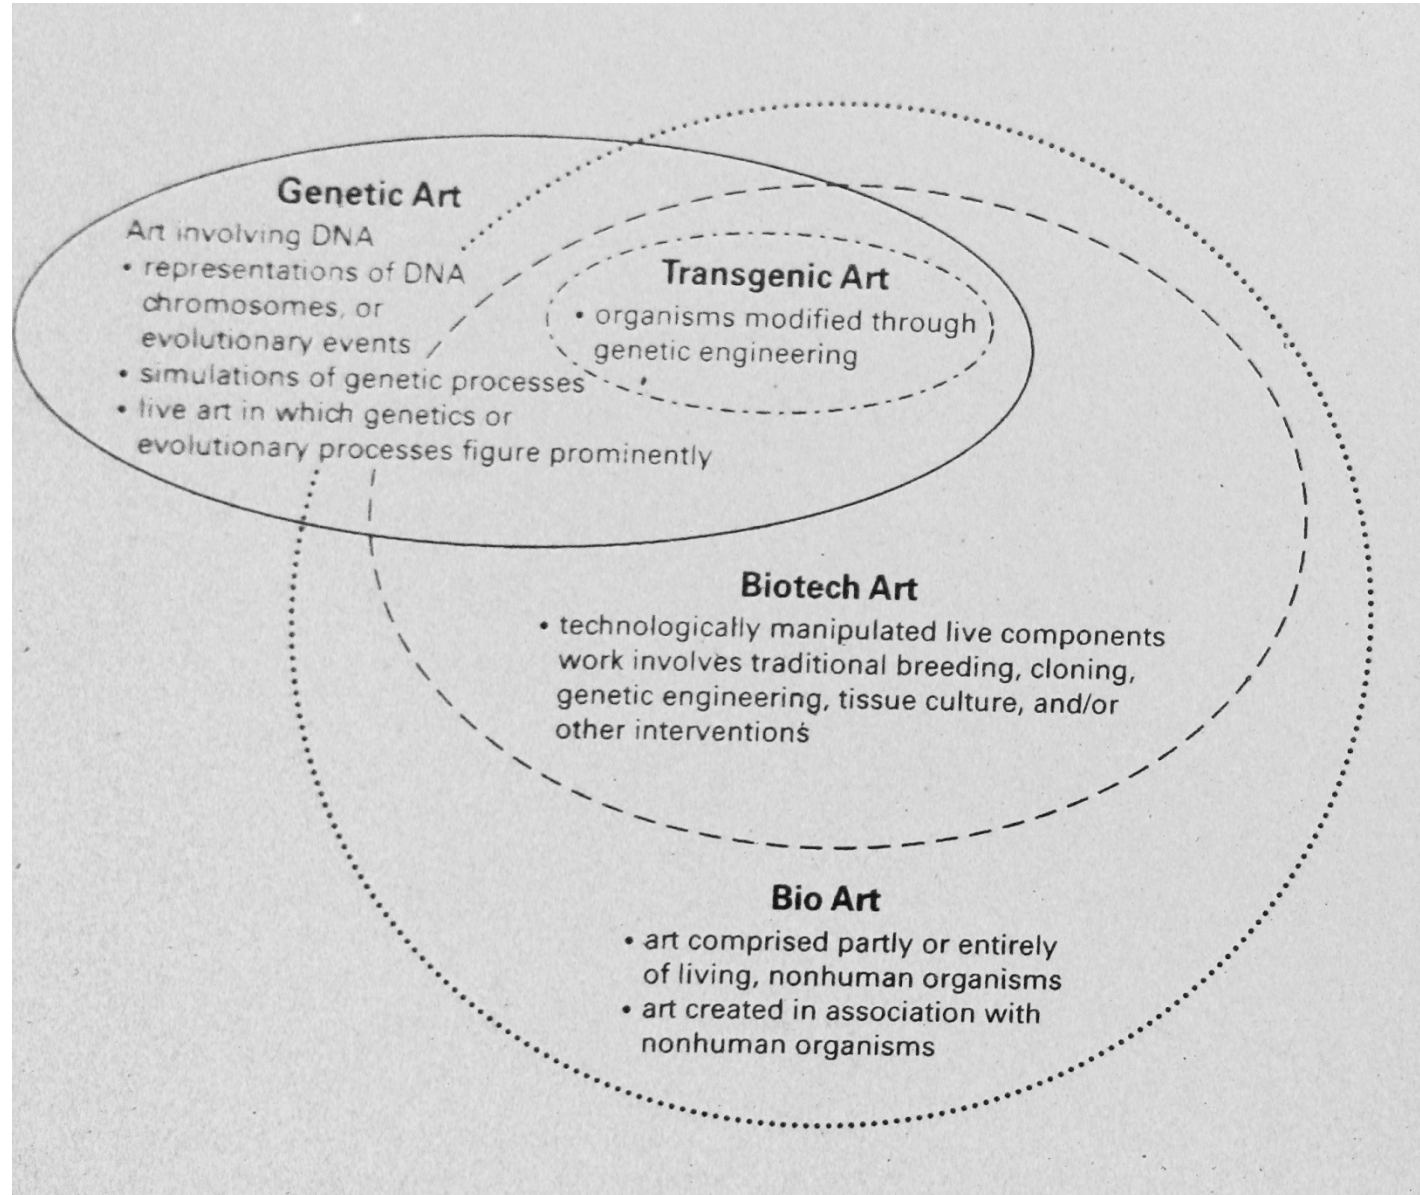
Genetic Art
Art involving DNA
• representations of DNA chromosomes, or evolutionary events
• simulations of genetic processes
• live art in which genetics or evolutionary processes figure prominently

Transgenic Art
• organisms modified through genetic engineering

Biotech Art
• technologically manipulated live components work involves traditional breeding, cloning, genetic engineering, tissue culture, and/or other interventions

Bio Art
• art comprised partly or entirely of living, nonhuman organisms
• art created in association with nonhuman organisms